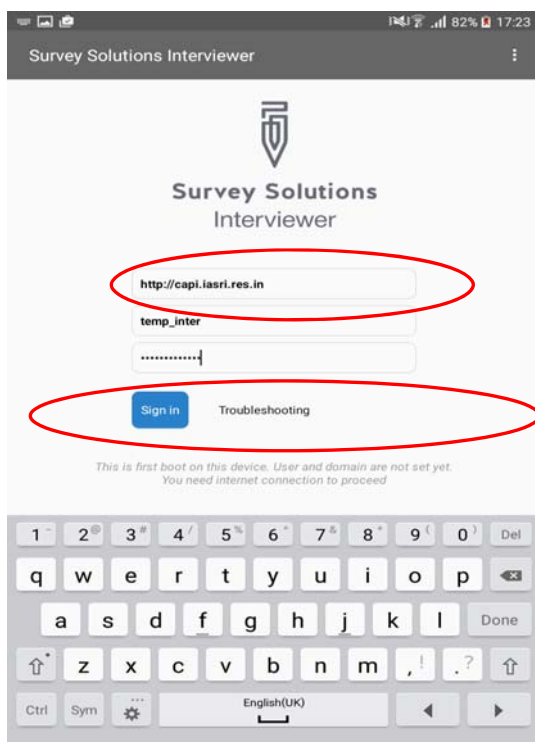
82% 17:23

Survey Solutions Interviewer

Survey Solutions
Interviewer

http://capi.iasri.res.in

temp_inter

••••••••••••

Sign in

Troubleshooting

This is first boot on this device. User and domain are not set yet. You need internet connection to proceed

1 2 3 4 5 6 7 8 9 0 Del

q w e r t y u i o p

a s d f g h j k l Done

z x c v b n m , .

Ctrl Sym English(UK)